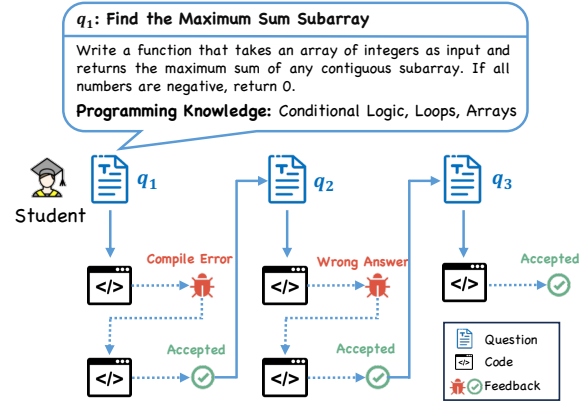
$q_1$: Find the Maximum Sum Subarray

Write a function that takes an array of integers as input and returns the maximum sum of any contiguous subarray. If all numbers are negative, return 0.

Programming Knowledge: Conditional Logic, Loops, Arrays

Student

$q_1$

$q_2$

$q_3$

</>

Compile Error

Wrong Answer

Accepted

</>

</>

Accepted

Accepted

</>

</>

</>

Question

Code

Feedback